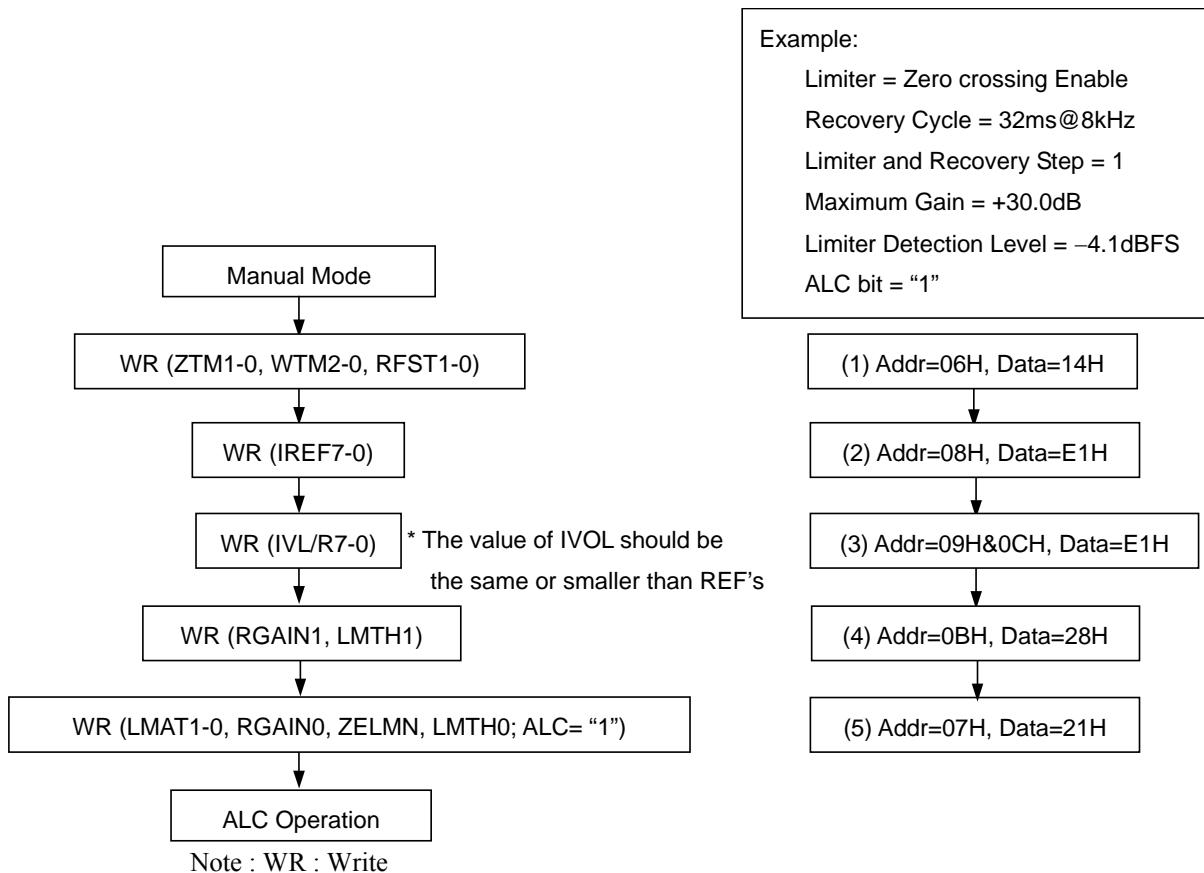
Example:

Limiter = Zero crossing Enable

Recovery Cycle = 32ms@8kHz

Limiter and Recovery Step = 1

Maximum Gain = +30.0dB

Limiter Detection Level = −4.1dBFS

ALC bit = “1”

Manual Mode

WR (ZTM1-0, WTM2-0, RFST1-0)

WR (IREF7-0)

WR (IVL/R7-0)

* The value of IVOL should be the same or smaller than REF’s

WR (RGAIN1, LMTH1)

WR (LMAT1-0, RGAIN0, ZELMN, LMTH0; ALC= “1”)

ALC Operation

Note : WR : Write

(1) Addr=06H, Data=14H

(2) Addr=08H, Data=E1H

(3) Addr=09H&0CH, Data=E1H

(4) Addr=0BH, Data=28H

(5) Addr=07H, Data=21H